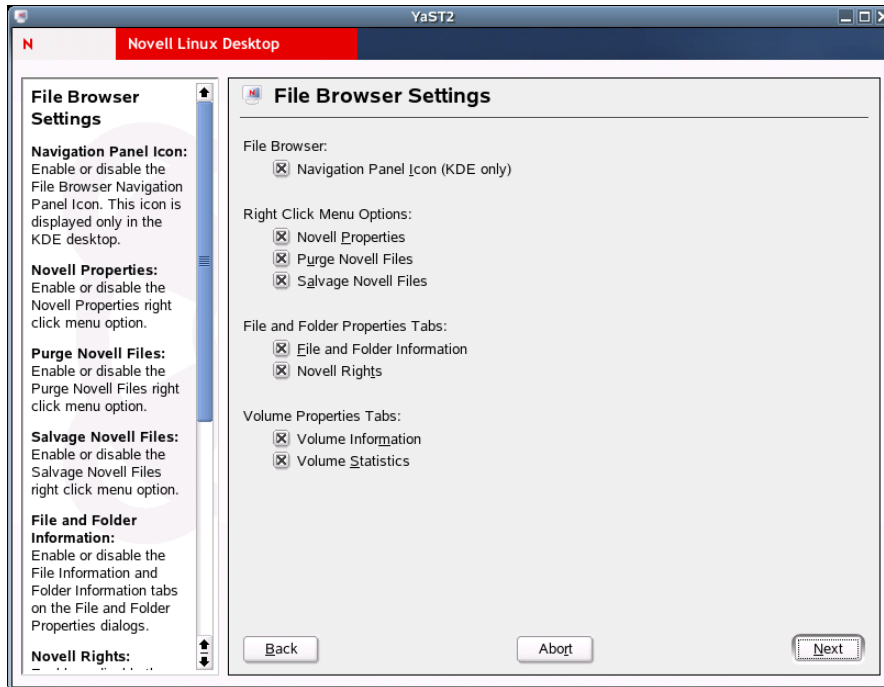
YaST2

N Novell Linux Desktop

File Browser Settings

Navigation Panel Icon: Enable or disable the File Browser Navigation Panel Icon. This icon is displayed only in the KDE desktop.

Novell Properties: Enable or disable the Novell Properties right click menu option.

Purge Novell Files: Enable or disable the Purge Novell Files right click menu option.

Salvage Novell Files: Enable or disable the Salvage Novell Files right click menu option.

File and Folder Information: Enable or disable the File Information and Folder Information tabs on the File and Folder Properties dialogs.

Novell Rights:
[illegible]

File Browser Settings

File Browser:
☒ Navigation Panel Icon (KDE only)

Right Click Menu Options:
☒ Novell Properties
☒ Purge Novell Files
☒ Salvage Novell Files

File and Folder Properties Tabs:
☒ File and Folder Information
☒ Novell Rights

Volume Properties Tabs:
☒ Volume Information
☒ Volume Statistics

Back

Abort

Next